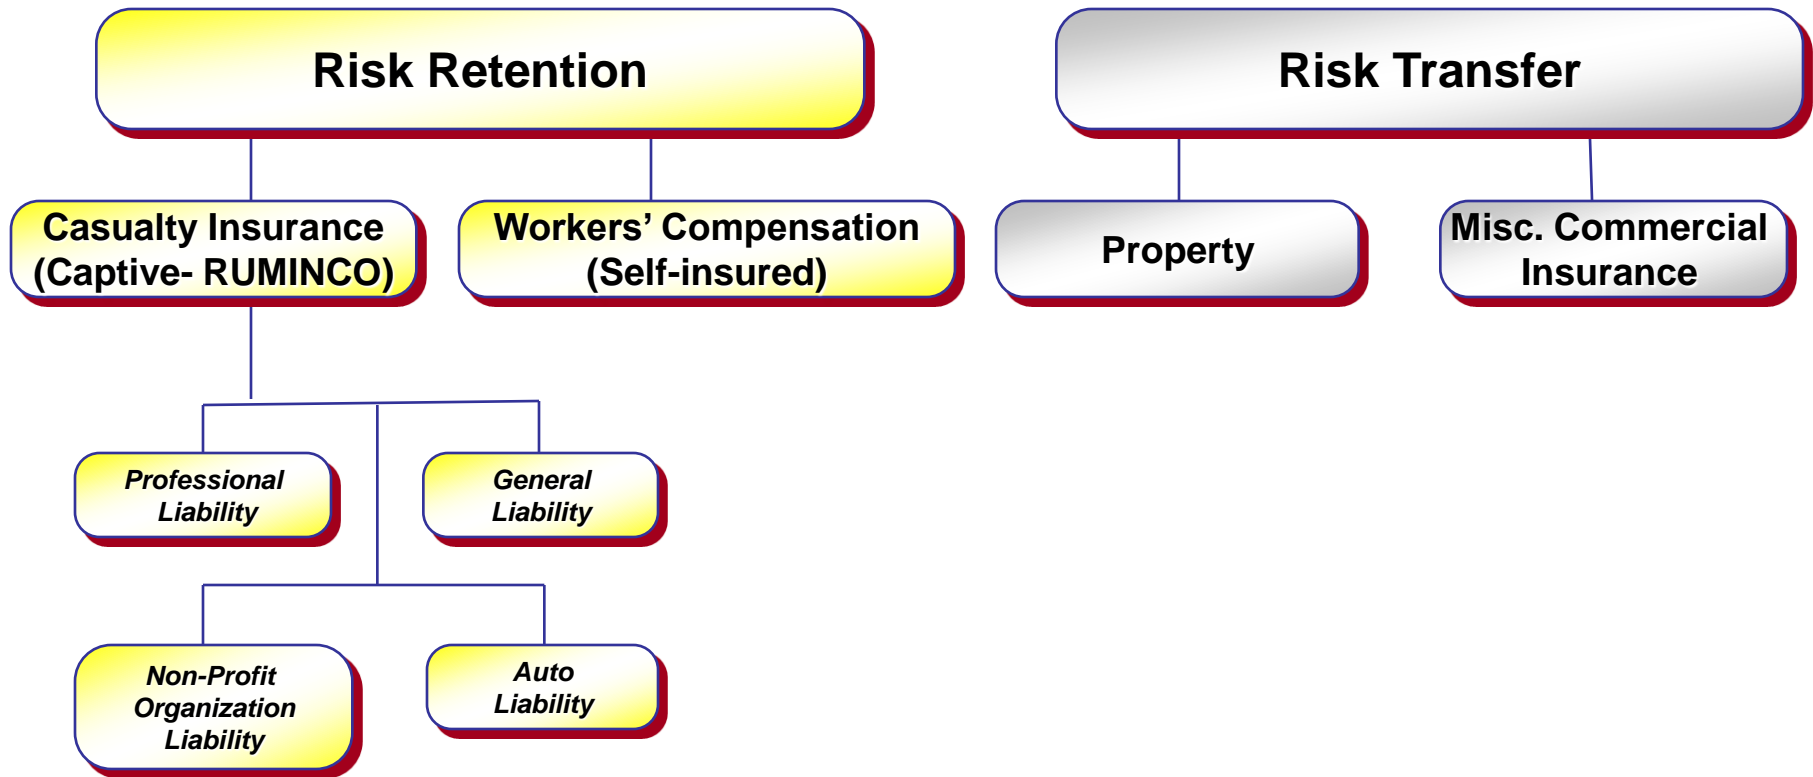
Risk Retention

Risk Transfer

Casualty Insurance (Captive- RUMINCO)

Workers' Compensation (Self-insured)

Property

Misc. Commercial Insurance

*Professional Liability*

*General Liability*

*Non-Profit Organization Liability*

*Auto Liability*